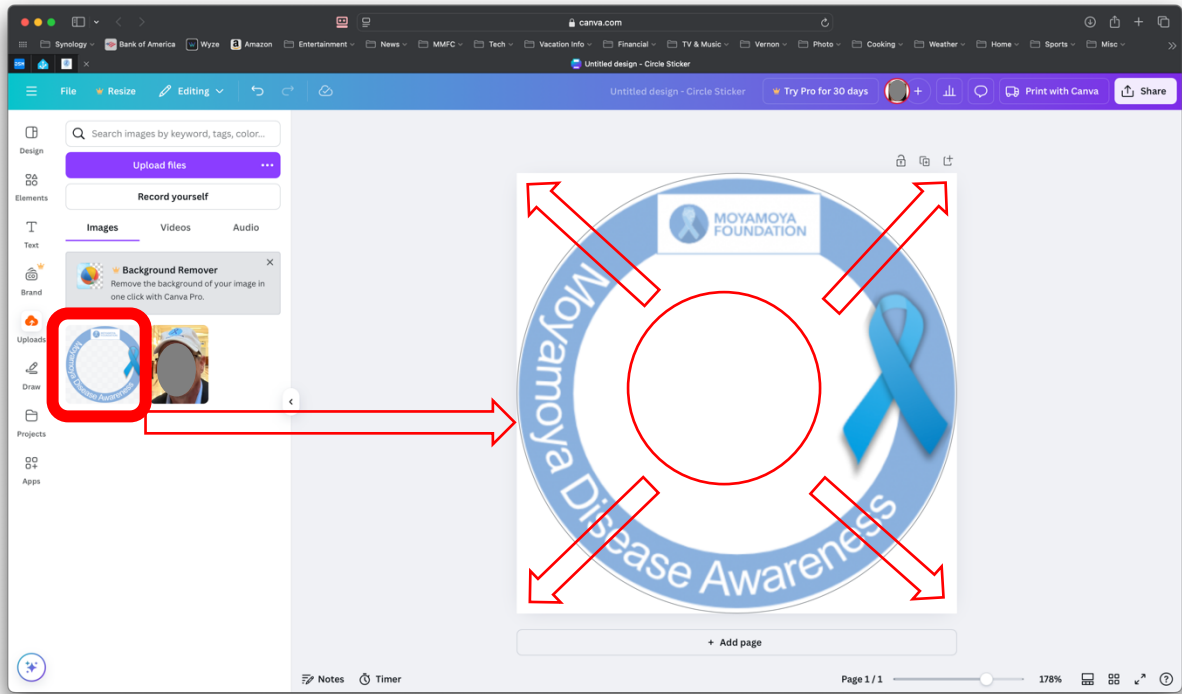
canva.com

Synology Bank of America Wyze Amazon Entertainment News MMFC Tech Vacation Info Financial TV & Music Vernon Photo Cooking Weather Home Sports Misc

Untitled design - Circle Sticker

File Resize Editing

Untitled design - Circle Sticker

Try Pro for 30 days

Print with Canva

Share

Design

Elements

Text

Brand

Uploads

Draw

Projects

Apps

Search images by keyword, tags, color...

Upload files

Record yourself

Images Videos Audio

Background Remover

Remove the background of your image in one click with Canva Pro.

MOYAMOYA FOUNDATION

Moyamoya Disease Awareness

+ Add page

Notes Timer

Page 1 / 1

178%